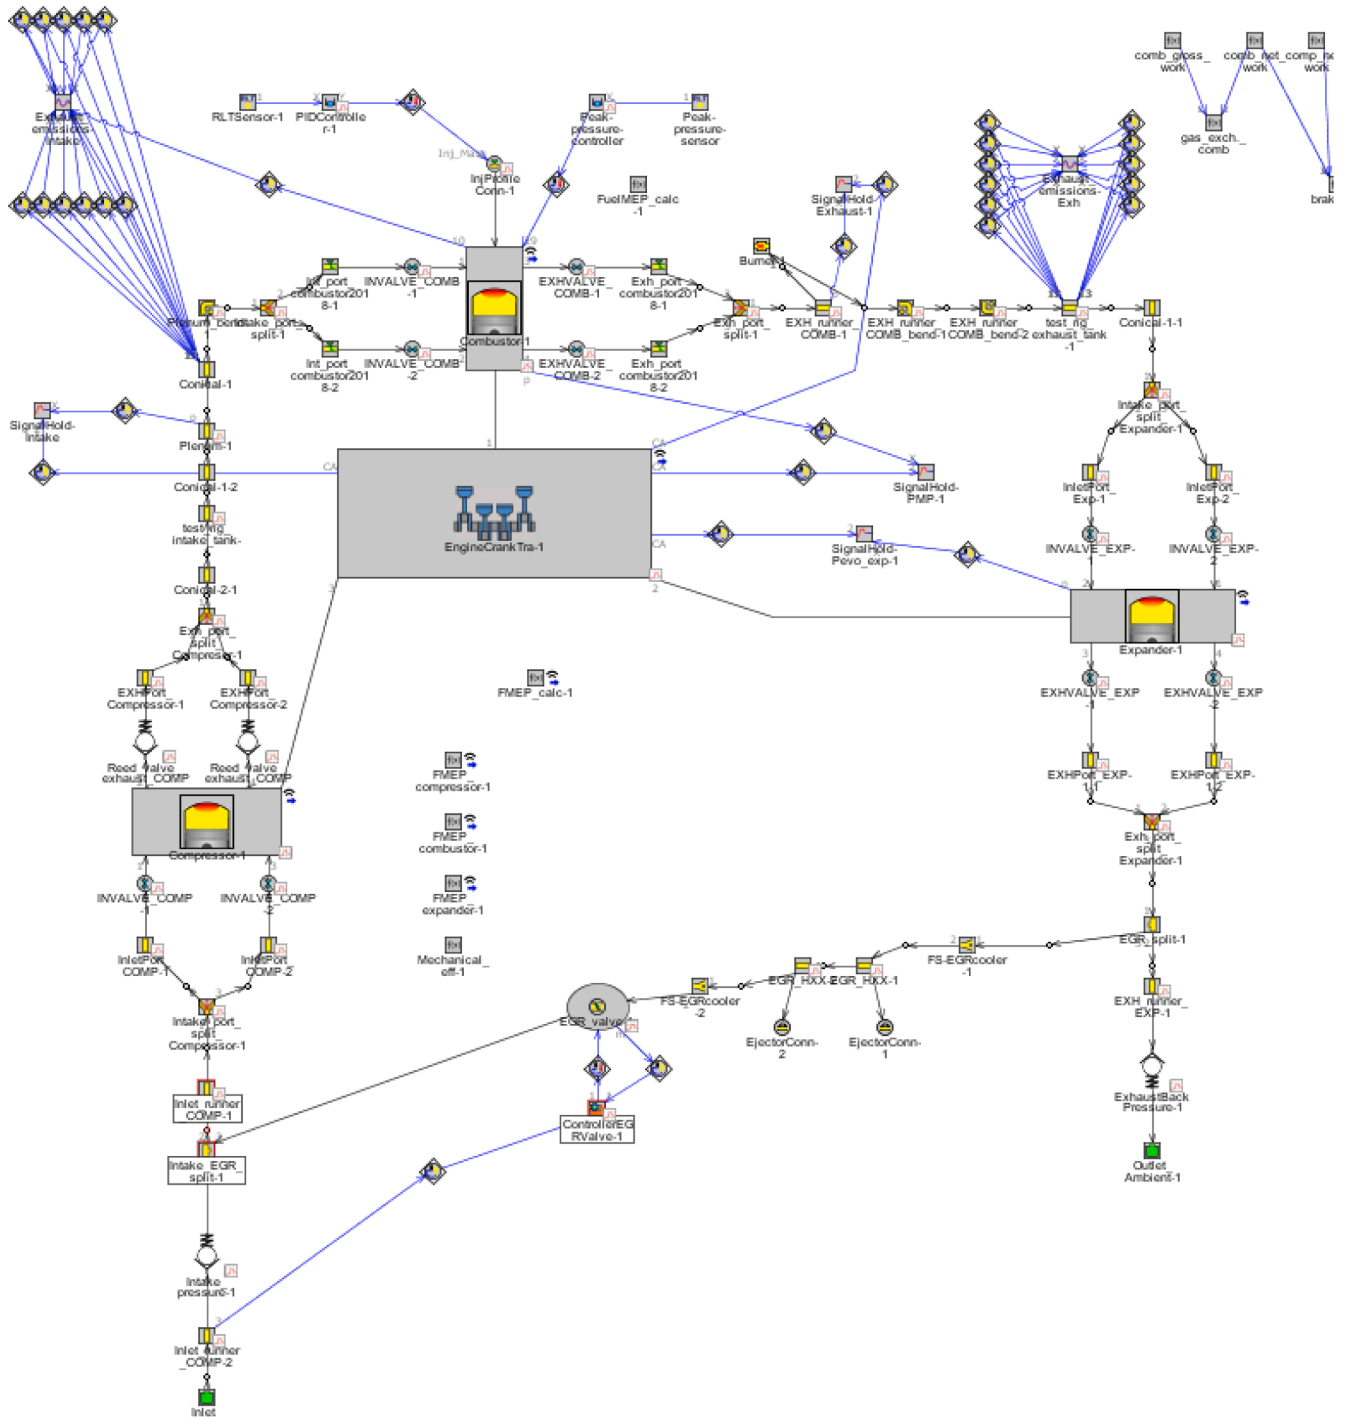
Exhaust-emissions-intake

RLTSensor-1
PIDControlle r-1
Inj_Mass
InjProfile Conn-1
Peak-pressure-controller
Peak-pressure-sensor
FuelMEP_calc -1
SignalHold-Exhaust-1
Burner
Exhaust-emissions-Exh
comb_gross_work
comb_net_work
comp_work
gas_exch_comb
brak

Plenum_bend
Intake_port_split-1
Int_port combustor201 8-1
INVALVE_COMB -1
Combustor-1
EXHVALVE_COMB-1
Exh_port combustor201 8-1
Exh_port split-1
EXH_runner COMB-1
EXH_runner COMB_bend-1
EXH_runner COMB_bend-2
test_rig exhaust_tank -1
Conical-1-1
Int_port combustor201 8-2
INVALVE_COMB -2
EXHVALVE_COMB-2
Exh_port combustor201 8-2
Conical-1
SignalHold-Intake
Plenum-1
Conical-1-2
CA
EngineCrankTra-1
SignalHold-PMP-1
Intake_port_split Expander-1
InletPort Exp-1
InletPort Exp-2
INVALVE_EXP-1
INVALVE_EXP-2
testing intake_tank-
SignalHold-Pevo_exp-1
Conical-2-1
Exh_port split Compressor-1
Expander-1
FMEP_calc-1
EXHPort Compressor-1
EXHPort Compressor-2
EXHVALVE_EXP -1
EXHVALVE_EXP -2
Reed_valve exhaust_COMP
Reed_valve exhaust_COMP
FMEP compressor-1
EXHPort_EXP-1-1
EXHPort_EXP-1-2
Compressor-1
FMEP combustor-1
Exh_port split Expander-1
INVALVE_COMP -1
INVALVE_COMP -2
FMEP expander-1
EGR_split-1
InletPort COMP-1
InletPort COMP-2
Mechanical_eff-1
FS-EGRcooler -1
EGR_HXX-2
EGR_HXX-1
FS-EGRcooler -2
EXH_runner EXP-1
Intake_port split Compressor-1
EGR_valve
EjectorConn-2
EjectorConn-1
Inlet_runner COMP-1
ControllerEG RValve-1
ExhaustBack Pressure-1
Intake_EGR split-1
Outlet Ambient-1
Intake pressure-1
Inlet_runner COMP-2
Inlet